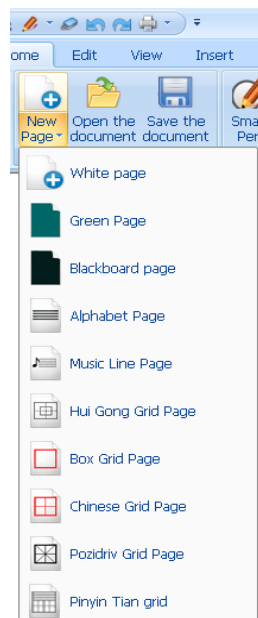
ome Edit View Insert

New Page
Open the document
Save the document
Sma Per

White page
Green Page
Blackboard page
Alphabet Page
Music Line Page
Hui Gong Grid Page
Box Grid Page
Chinese Grid Page
Pozidriv Grid Page
Pinyin Tian grid